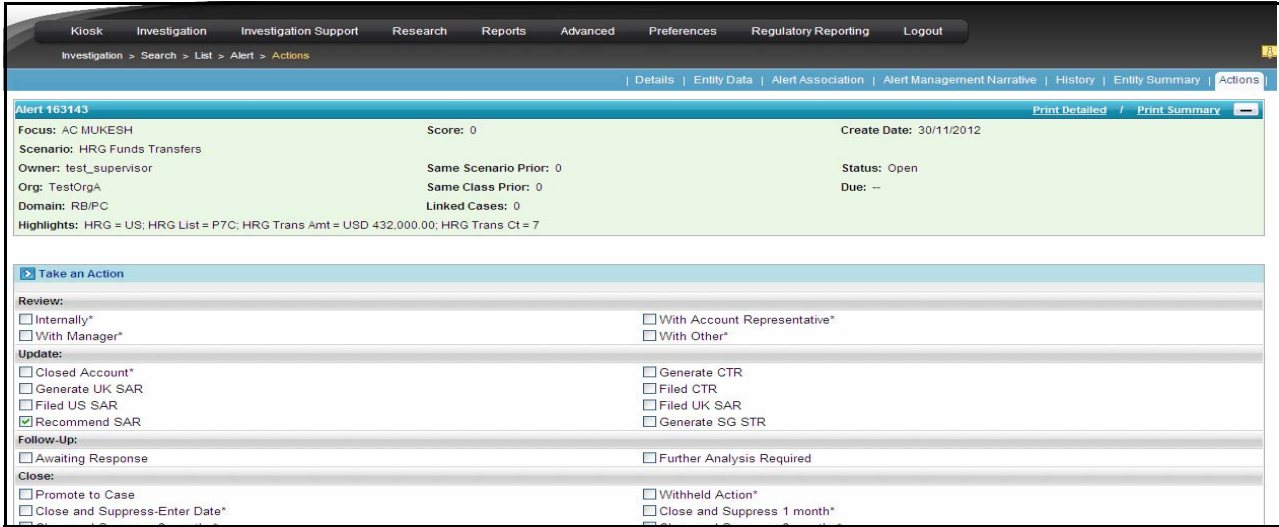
Kiosk Investigation Investigation Support Research Reports Advanced Preferences Regulatory Reporting Logout

Investigation > Search > List > Alert > Actions

| Details | Entity Data | Alert Association | Alert Management Narrative | History | Entity Summary | Actions |

Alert 163143

Print Detailed / Print Summary

Focus: AC MUKESH
Score: 0
Create Date: 30/11/2012
Scenario: HRG Funds Transfers
Owner: test_supervisor
Same Scenario Prior: 0
Status: Open
Org: TestOrgA
Same Class Prior: 0
Due: --
Domain: RB/PC
Linked Cases: 0
Highlights: HRG = US; HRG List = P7C; HRG Trans Amt = USD 432,000.00; HRG Trans Ct = 7

Take an Action

Review:

Internally*
With Account Representative*
With Manager*
With Other*

Update:

Closed Account*
Generate CTR
Generate UK SAR
Filed CTR
Filed US SAR
Filed UK SAR
Recommend SAR
Generate SG STR

Follow-Up:

Awaiting Response
Further Analysis Required

Close:

Promote to Case
Withheld Action*
Close and Suppress-Enter Date*
Close and Suppress 1 month*
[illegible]
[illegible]